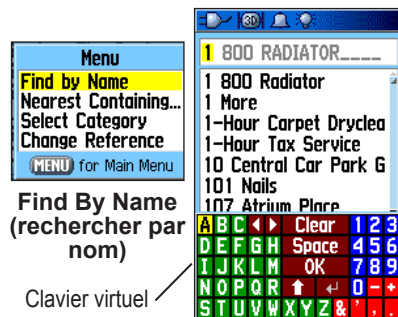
Menu
Find by Name
Nearest Containing...
Select Category
Change Reference
MENU for Main Menu

Find By Name (rechercher par nom)

Clavier virtuel

3D

1 800 RADIATOR____

1 800 Radiator
1 More
1-Hour Carpet Dryclea
1-Hour Tax Service
10 Central Car Park G
101 Nails
107 Atrium Place

| A | B | C | ◀ | ▶ | Clear | 1 | 2 | 3 |
|---|---|---|---|---|---|---|---|---|
| D | E | F | G | H | Space | 4 | 5 | 6 |
| I | J | K | L | M | OK | 7 | 8 | 9 |
| N | O | P | Q | R | ⬆ ↵ | 0 | - | + |
| S | T | U | V | W | X Y Z & | ' | , | . |